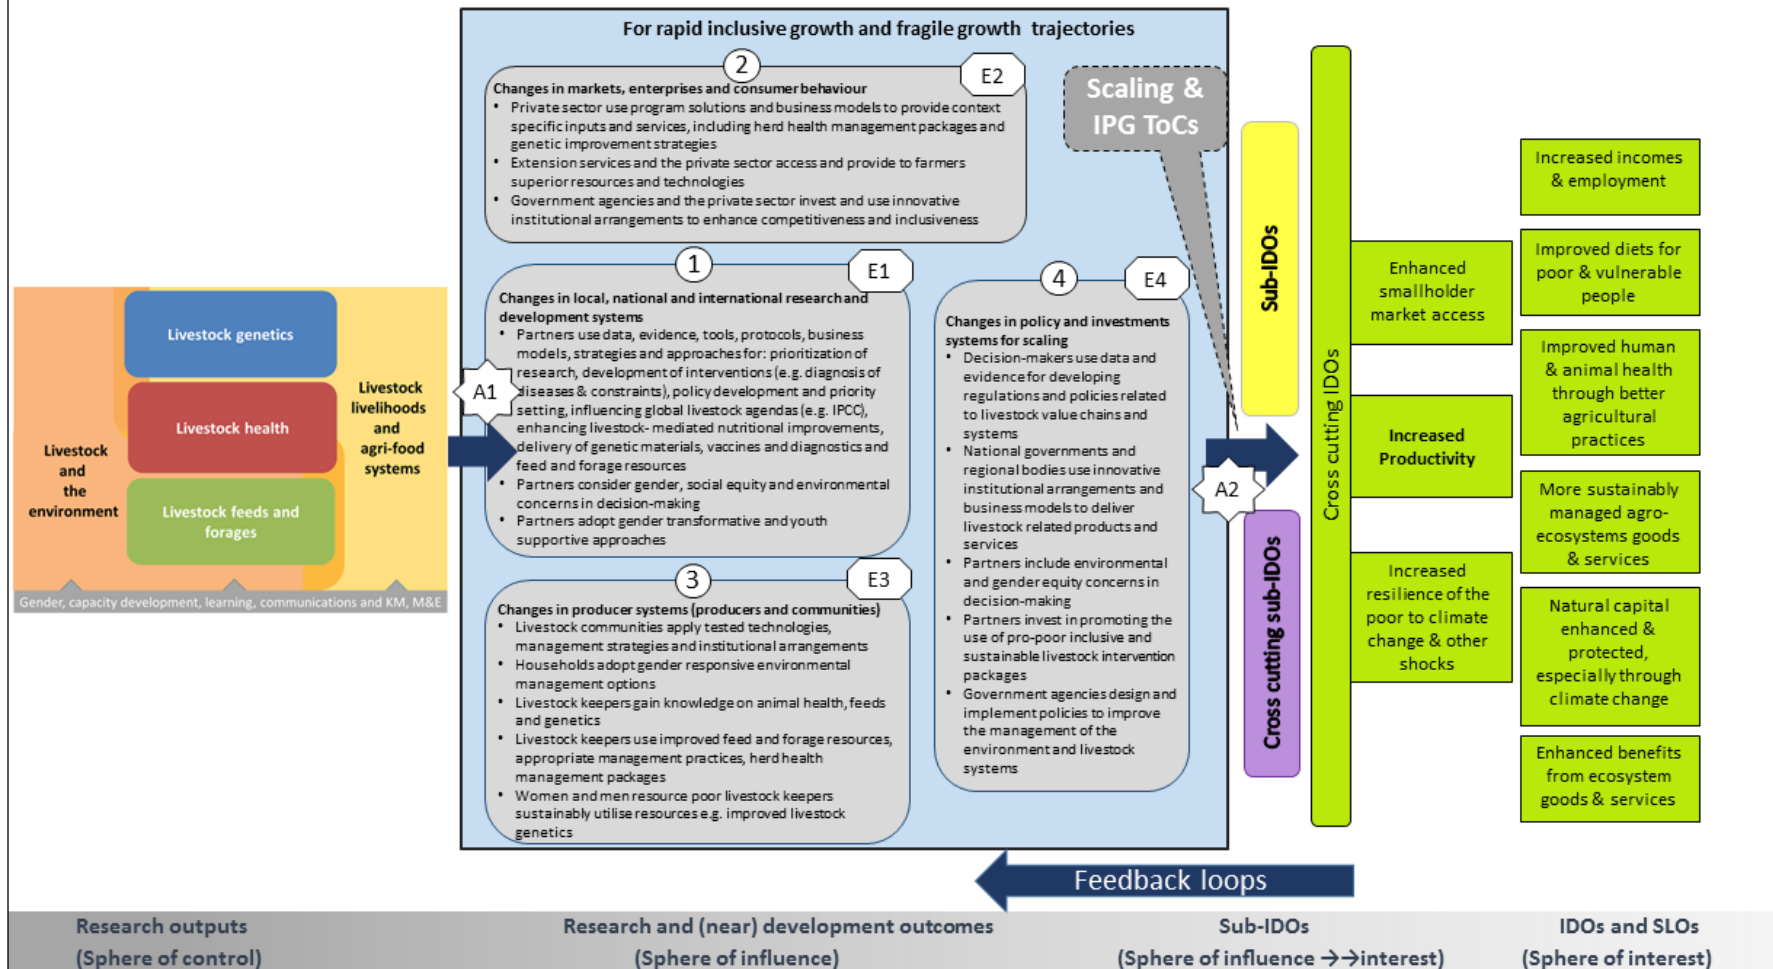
Livestock genetics

Livestock health

Livestock feeds and forages

Livestock and the environment

Livestock livelihoods and agri-food systems

Gender, capacity development, learning, communications and KM, M&E

For rapid inclusive growth and fragile growth trajectories

2

E2

Changes in markets, enterprises and consumer behaviour
• Private sector use program solutions and business models to provide context specific inputs and services, including herd health management packages and genetic improvement strategies
• Extension services and the private sector access and provide to farmers superior resources and technologies
• Government agencies and the private sector invest and use innovative institutional arrangements to enhance competitiveness and inclusiveness

Scaling & IPG ToCs

1

E1

Changes in local, national and international research and development systems
• Partners use data, evidence, tools, protocols, business models, strategies and approaches for: prioritization of research, development of interventions (e.g. diagnosis of diseases & constraints), policy development and priority setting, influencing global livestock agendas (e.g. IPCC), enhancing livestock- mediated nutritional improvements, delivery of genetic materials, vaccines and diagnostics and feed and forage resources
• Partners consider gender, social equity and environmental concerns in decision-making
• Partners adopt gender transformative and youth supportive approaches

A1

4

E4

Changes in policy and investments systems for scaling
• Decision-makers use data and evidence for developing regulations and policies related to livestock value chains and systems
• National governments and regional bodies use innovative institutional arrangements and business models to deliver livestock related products and services
• Partners include environmental and gender equity concerns in decision-making
• Partners invest in promoting the use of pro-poor inclusive and sustainable livestock intervention packages
• Government agencies design and implement policies to improve the management of the environment and livestock systems

3

E3

Changes in producer systems (producers and communities)
• Livestock communities apply tested technologies, management strategies and institutional arrangements
• Households adopt gender responsive environmental management options
• Livestock keepers gain knowledge on animal health, feeds and genetics
• Livestock keepers use improved feed and forage resources, appropriate management practices, herd health management packages
• Women and men resource poor livestock keepers sustainably utilise resources e.g. improved livestock genetics

A2

Sub-IDOs

Cross cutting sub-IDOs

Cross cutting IDOs

Enhanced smallholder market access

Increased Productivity

Increased resilience of the poor to climate change & other shocks

Increased incomes & employment

Improved diets for poor & vulnerable people

Improved human & animal health through better agricultural practices

More sustainably managed agro-ecosystems goods & services

Natural capital enhanced & protected, especially through climate change

Enhanced benefits from ecosystem goods & services

Feedback loops

Research outputs (Sphere of control)

Research and (near) development outcomes (Sphere of influence)

Sub-IDOs (Sphere of influence →→interest)

IDOs and SLOs (Sphere of interest)